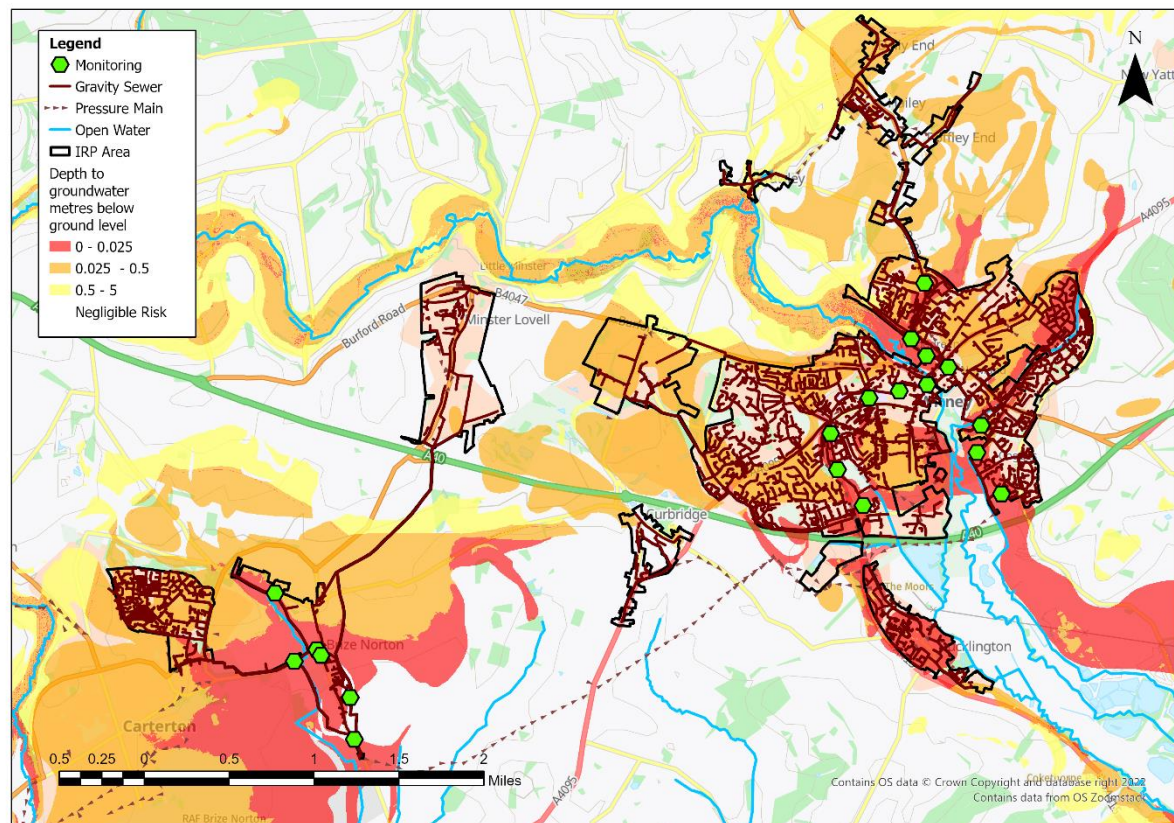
Legend
Monitoring
Gravity Sewer
Pressure Main
Open Water
IRP Area
Depth to groundwater metres below ground level
0 - 0.025
0.025 - 0.5
0.5 - 5
Negligible Risk

N

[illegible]y End
New Yatt
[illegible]iley
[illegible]ley End
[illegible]ley
A4095
Little Minster
B4047
Burford Road
Minster Lovell
A40
Curbridge
The Moors
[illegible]cklington
Brize Norton
Carterton
RAF Brize Norton
A4095
A40

0.5 0.25 0 0.5 1 1.5 2
Miles

Contains OS data © Crown Copyright and database right 2022
Contains data from OS Zoomstack